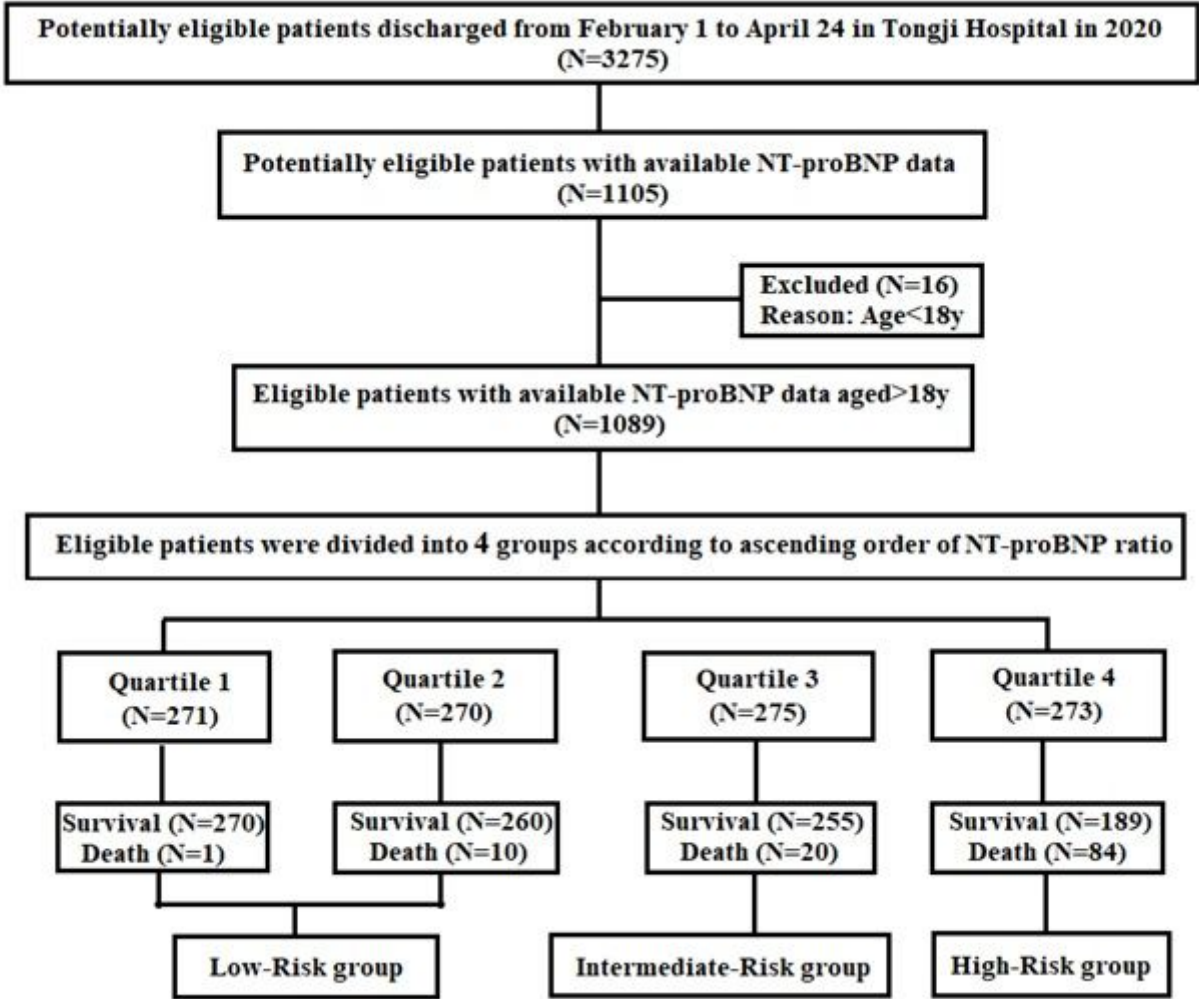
Potentially eligible patients discharged from February 1 to April 24 in Tongji Hospital in 2020 (N=3275)

Potentially eligible patients with available NT-proBNP data (N=1105)

Excluded (N=16)
Reason: Age<18y

Eligible patients with available NT-proBNP data aged>18y (N=1089)

Eligible patients were divided into 4 groups according to ascending order of NT-proBNP ratio

Quartile 1 (N=271)

Quartile 2 (N=270)

Quartile 3 (N=275)

Quartile 4 (N=273)

Survival (N=270)
Death (N=1)

Survival (N=260)
Death (N=10)

Survival (N=255)
Death (N=20)

Survival (N=189)
Death (N=84)

Low-Risk group

Intermediate-Risk group

High-Risk group